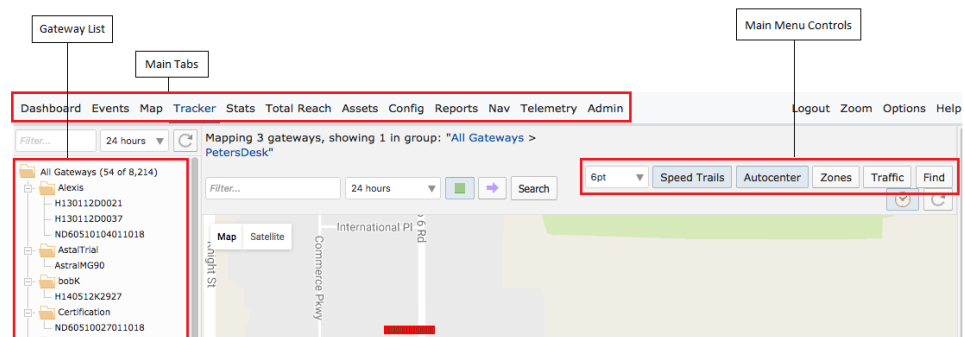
Gateway List

Main Tabs

Main Menu Controls

Dashboard Events Map Tracker Stats Total Reach Assets Config Reports Nav Telemetry Admin

Logout Zoom Options Help

Filter...

24 hours

All Gateways (54 of 8,214)
Alexis
H130112D0021
H130112D0037
ND60510104011018
AstalTrial
AstralMG90
bobK
H140512K2927
Certification
ND60510027011018

Mapping 3 gateways, showing 1 in group: "All Gateways > PetersDesk"

Filter...

24 hours

Search

6pt

Speed Trails

Autocenter

Zones

Traffic

Find

Map Satellite

International Pl

Commerce Pkwy

Knight St

6 Rd

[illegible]